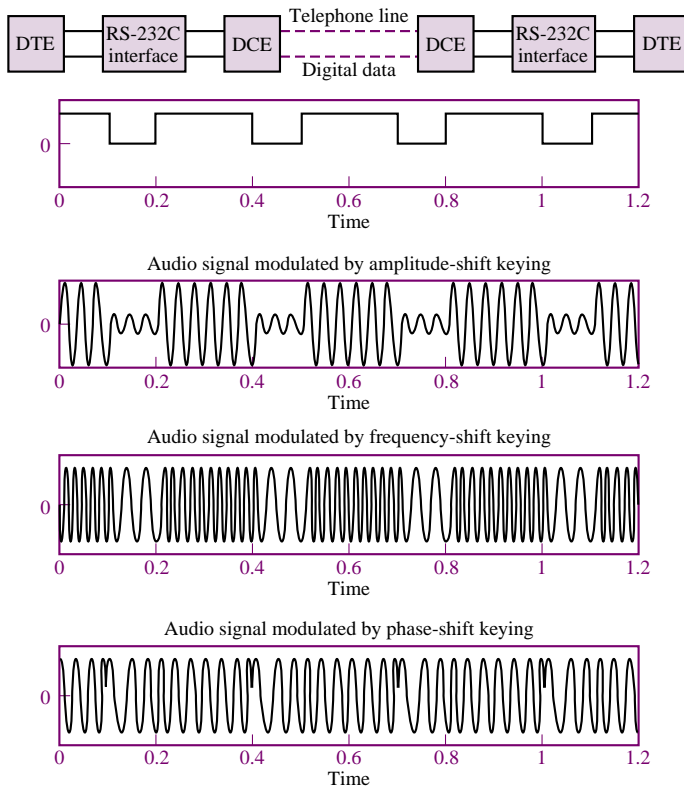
DTE

RS-232C interface

DCE

Telephone line

Digital data

DCE

RS-232C interface

DTE

0

0 0.2 0.4 0.6 0.8 1 1.2

Time

Audio signal modulated by amplitude-shift keying

0

0 0.2 0.4 0.6 0.8 1 1.2

Time

Audio signal modulated by frequency-shift keying

0

0 0.2 0.4 0.6 0.8 1 1.2

Time

Audio signal modulated by phase-shift keying

0

0 0.2 0.4 0.6 0.8 1 1.2

Time